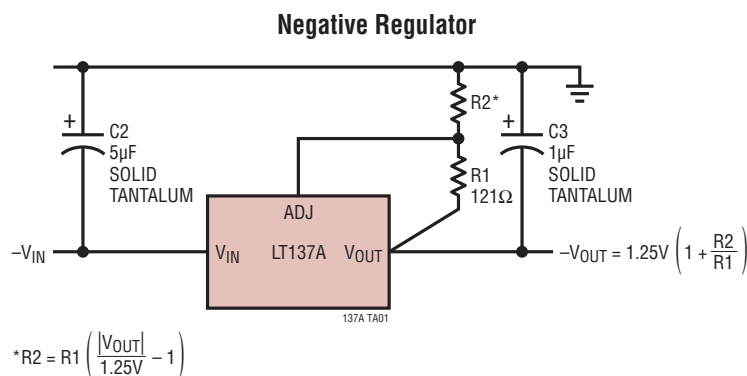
Negative Regulator

+
C2
5µF
SOLID
TANTALUM

R2*

+
C3
1µF
SOLID
TANTALUM

R1
121Ω

ADJ

$-V_{IN}$

$V_{IN}$ LT137A $V_{OUT}$

$-V_{OUT} = 1.25V\left(1 + \frac{R2}{R1}\right)$

137A TA01

$^{*}R2 = R1\left(\frac{|V_{OUT}|}{1.25V} - 1\right)$